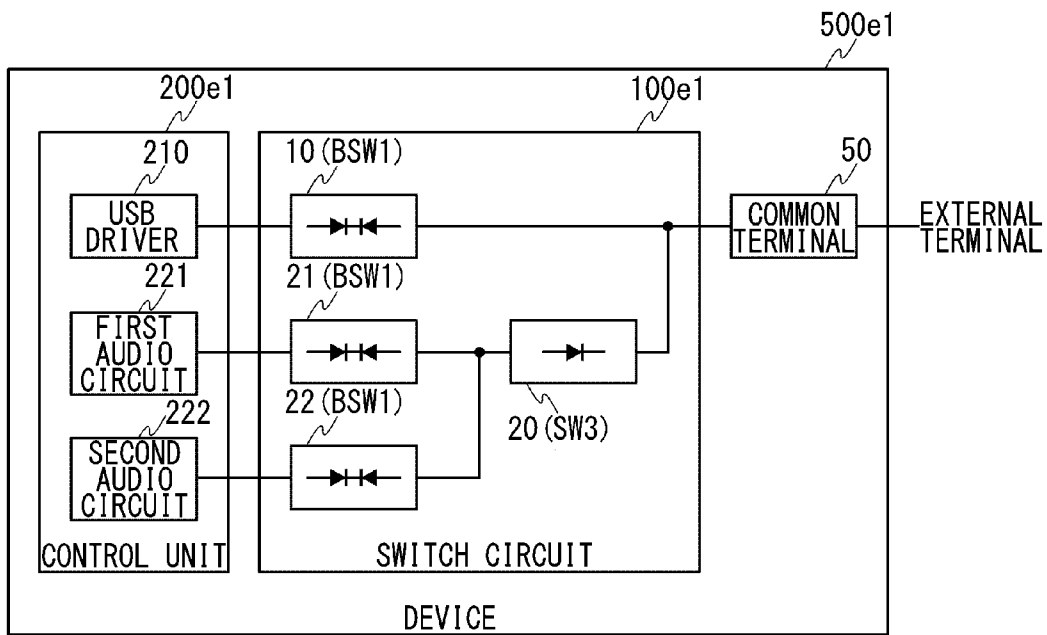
500e1

200e1

100e1

210

10 (BSW1)

50

USB DRIVER

COMMON TERMINAL

EXTERNAL TERMINAL

221

21 (BSW1)

FIRST AUDIO CIRCUIT

222

22 (BSW1)

20 (SW3)

SECOND AUDIO CIRCUIT

CONTROL UNIT

SWITCH CIRCUIT

DEVICE